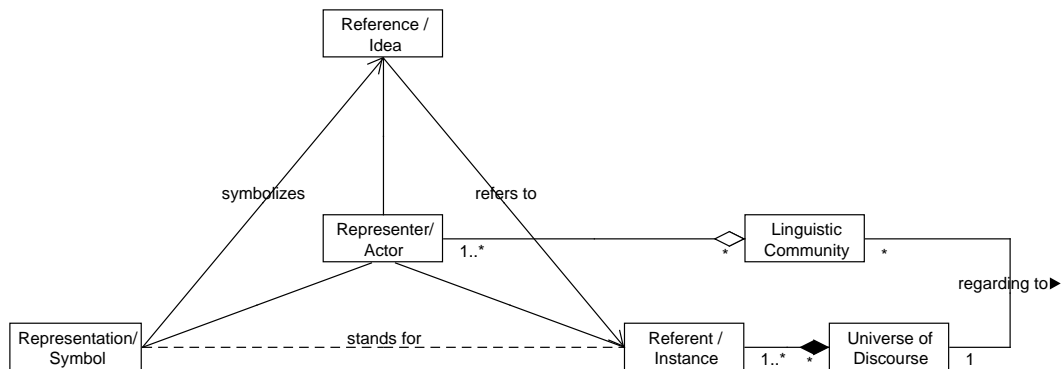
Reference / Idea

symbolizes

refers to

Representer/ Actor

1..*

*

Linguistic Community

*

regarding to ▶

Representation/ Symbol

stands for

Referent / Instance

1..*

*

Universe of Discourse

1